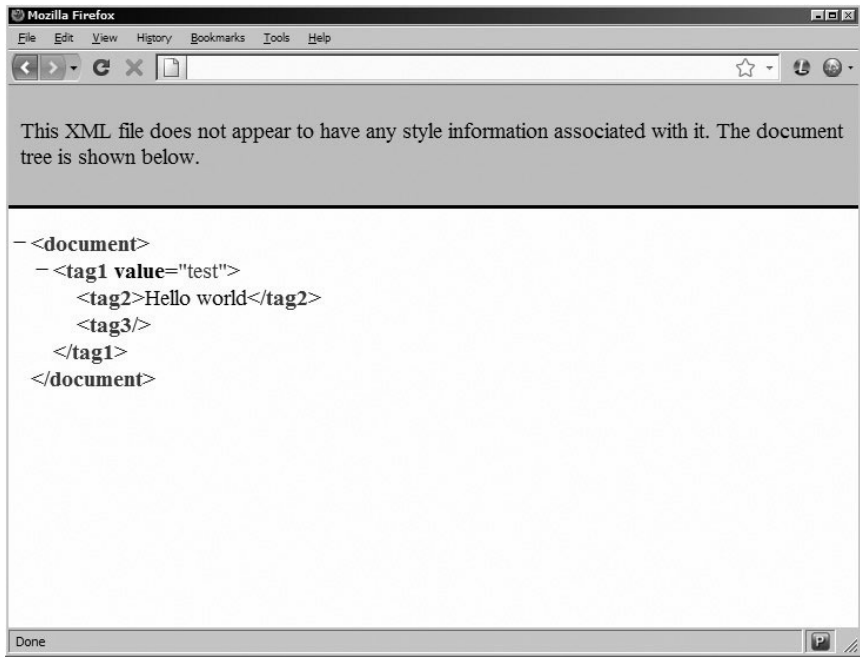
Mozilla Firefox

File Edit View History Bookmarks Tools Help

This XML file does not appear to have any style information associated with it. The document tree is shown below.

− <document>
− <tag1 value="test">
<tag2>Hello world</tag2>
<tag3/>
</tag1>
</document>

Done